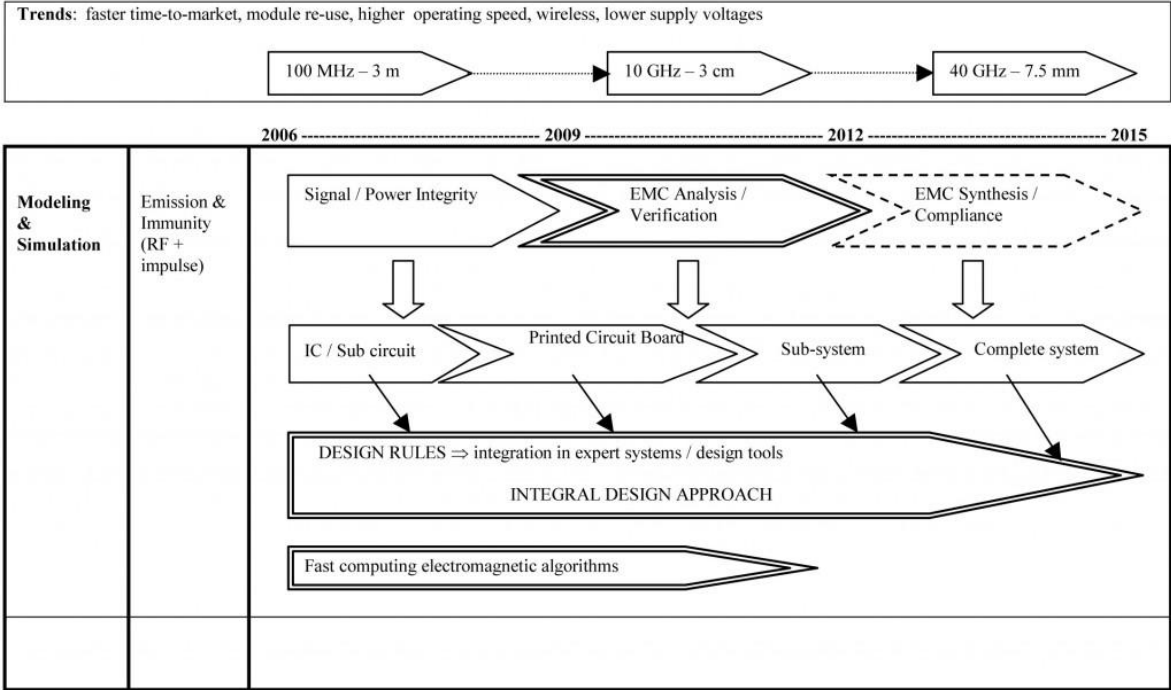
**Trends**: faster time-to-market, module re-use, higher operating speed, wireless, lower supply voltages

100 MHz – 3 m

10 GHz – 3 cm

40 GHz – 7.5 mm

2006 ---------------------------------------- 2009 ---------------------------------------- 2012 ---------------------------------------- 2015

**Modeling & Simulation**

Emission & Immunity (RF + impulse)

Signal / Power Integrity

EMC Analysis / Verification

EMC Synthesis / Compliance

IC / Sub circuit

Printed Circuit Board

Sub-system

Complete system

DESIGN RULES ⇒ integration in expert systems / design tools

INTEGRAL DESIGN APPROACH

Fast computing electromagnetic algorithms